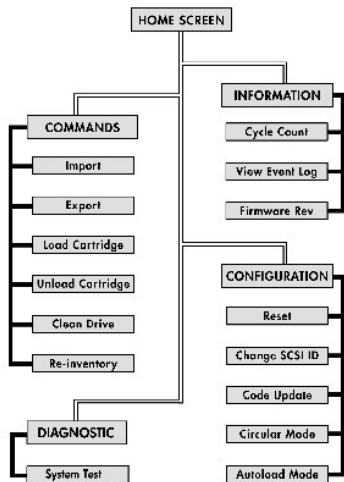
HOME SCREEN

COMMANDS

Import

Export

Load Cartridge

Unload Cartridge

Clean Drive

Re-inventory

INFORMATION

Cycle Count

View Event Log

Firmware Rev

CONFIGURATION

Reset

Change SCSI ID

Code Update

Circular Mode

Autoload Mode

DIAGNOSTIC

System Test